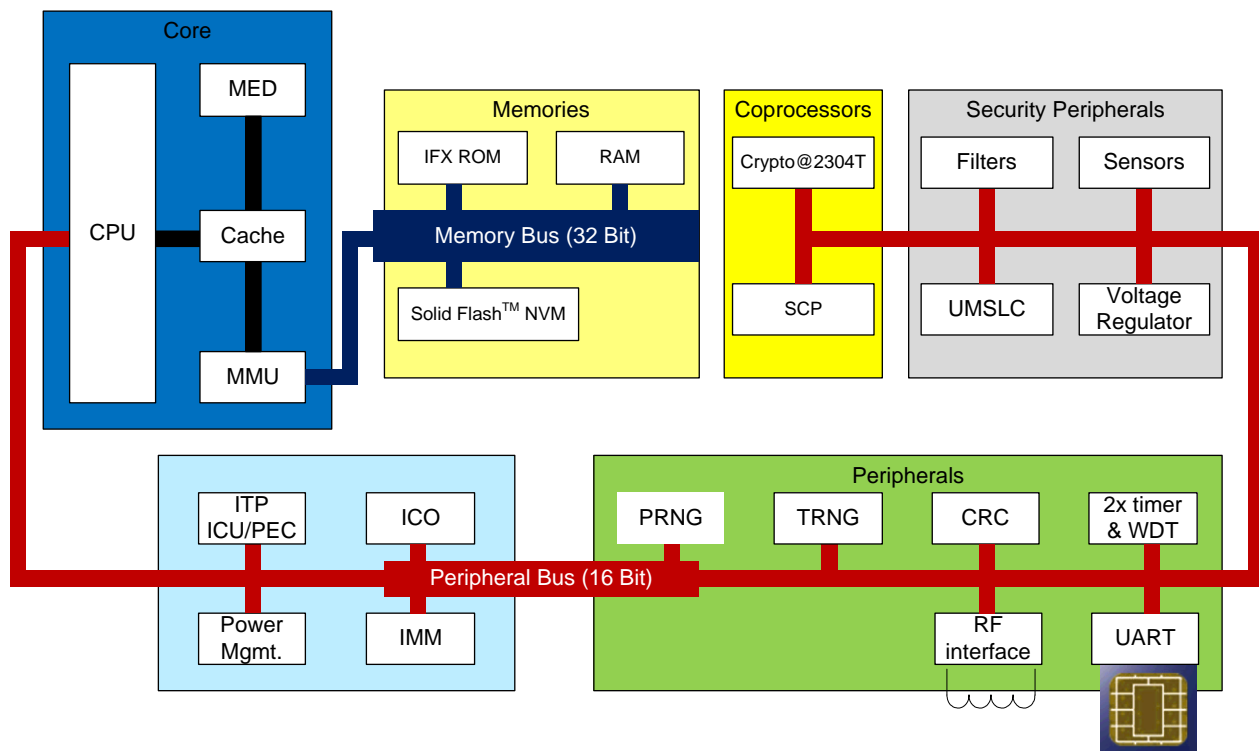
Core

CPU

MED

Cache

MMU

Memories

IFX ROM

RAM

Memory Bus (32 Bit)

Solid Flash$^{TM}$ NVM

Coprocessors

Crypto@2304T

SCP

Security Peripherals

Filters

Sensors

UMSLC

Voltage Regulator

ITP ICU/PEC

ICO

Power Mgmt.

IMM

Peripheral Bus (16 Bit)

Peripherals

PRNG

TRNG

CRC

2x timer & WDT

RF interface

UART